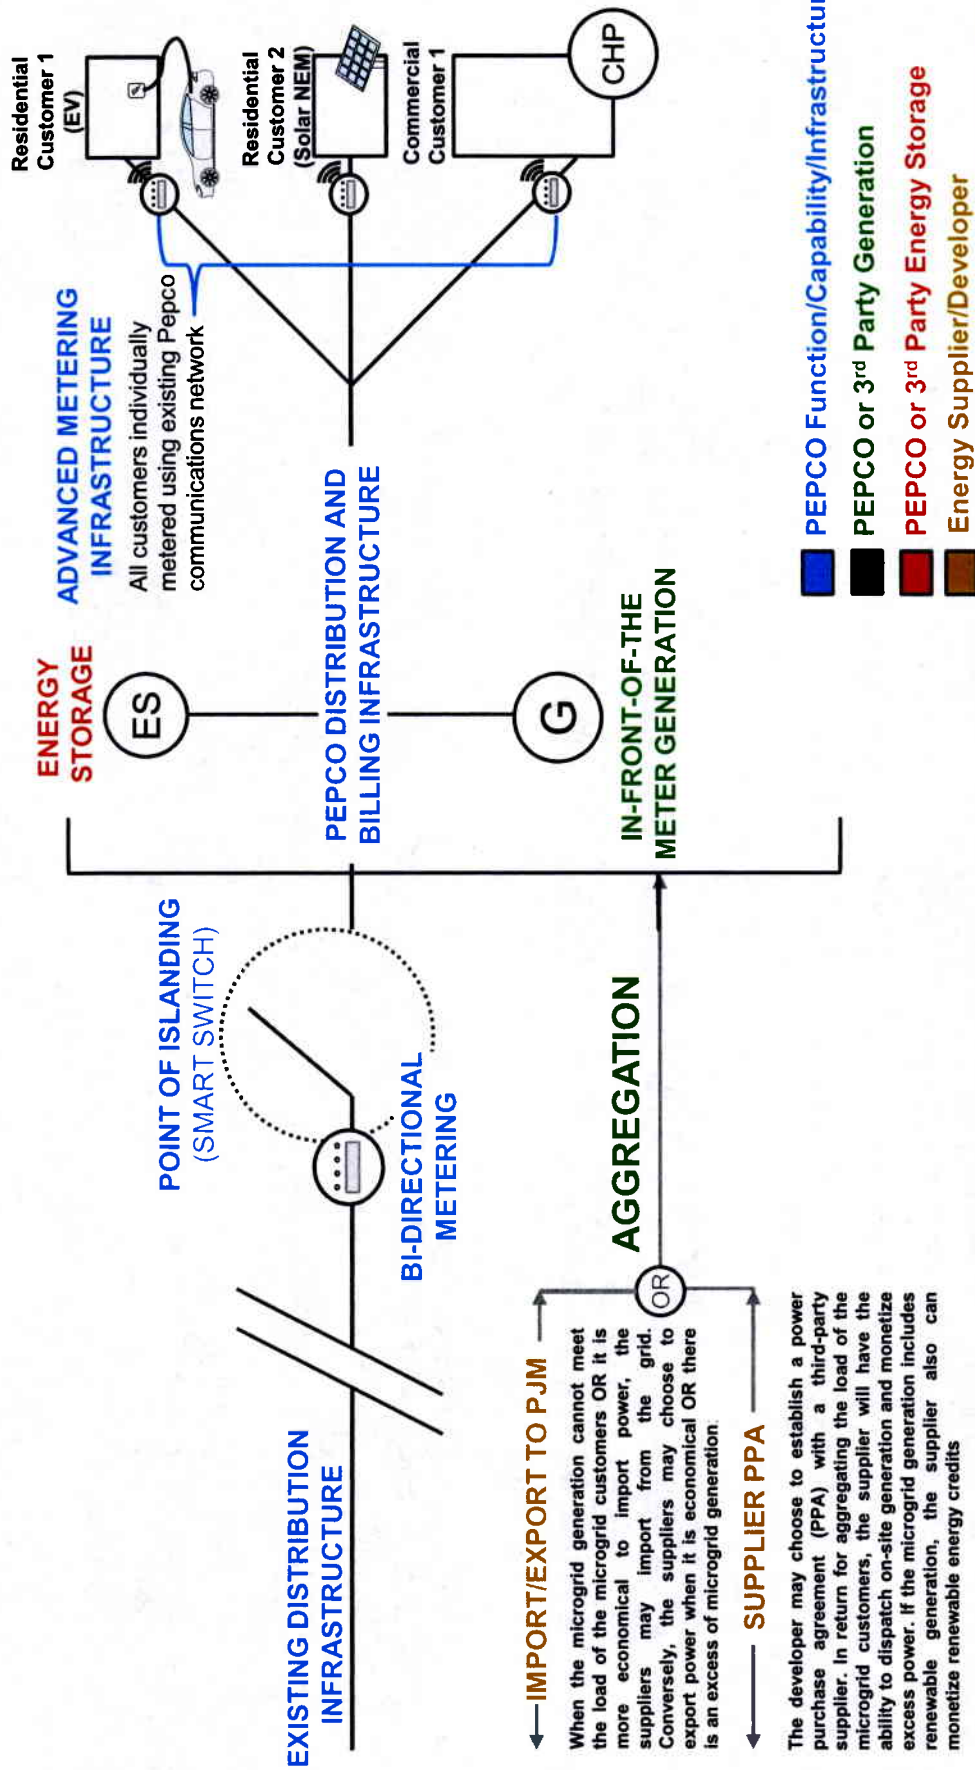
Residential Customer 1 (EV)

Residential Customer 2 (Solar NEM)

Commercial Customer 1

CHP

ADVANCED METERING INFRASTRUCTURE

All customers individually metered using existing Pepco communications network

ENERGY STORAGE

ES

PEPCO DISTRIBUTION AND BILLING INFRASTRUCTURE

G

IN-FRONT-OF-THE METER GENERATION

POINT OF ISLANDING (SMART SWITCH)

BI-DIRECTIONAL METERING

AGGREGATION

OR

EXISTING DISTRIBUTION INFRASTRUCTURE

IMPORT/EXPORT TO PJM

When the microgrid generation cannot meet the load of the microgrid customers OR it is more economical to import power, the suppliers may import from the grid. Conversely, the suppliers may choose to export power when it is economical OR there is an excess of microgrid generation.

SUPPLIER PPA

The developer may choose to establish a power purchase agreement (PPA) with a third-party supplier. In return for aggregating the load of the microgrid customers, the supplier will have the ability to dispatch on-site generation and monetize excess power. If the microgrid generation includes renewable generation, the supplier also can monetize renewable energy credits

PEPCO Function/Capability/Infrastructur

PEPCO or 3$^{rd}$ Party Generation

PEPCO or 3$^{rd}$ Party Energy Storage

Energy Supplier/Developer